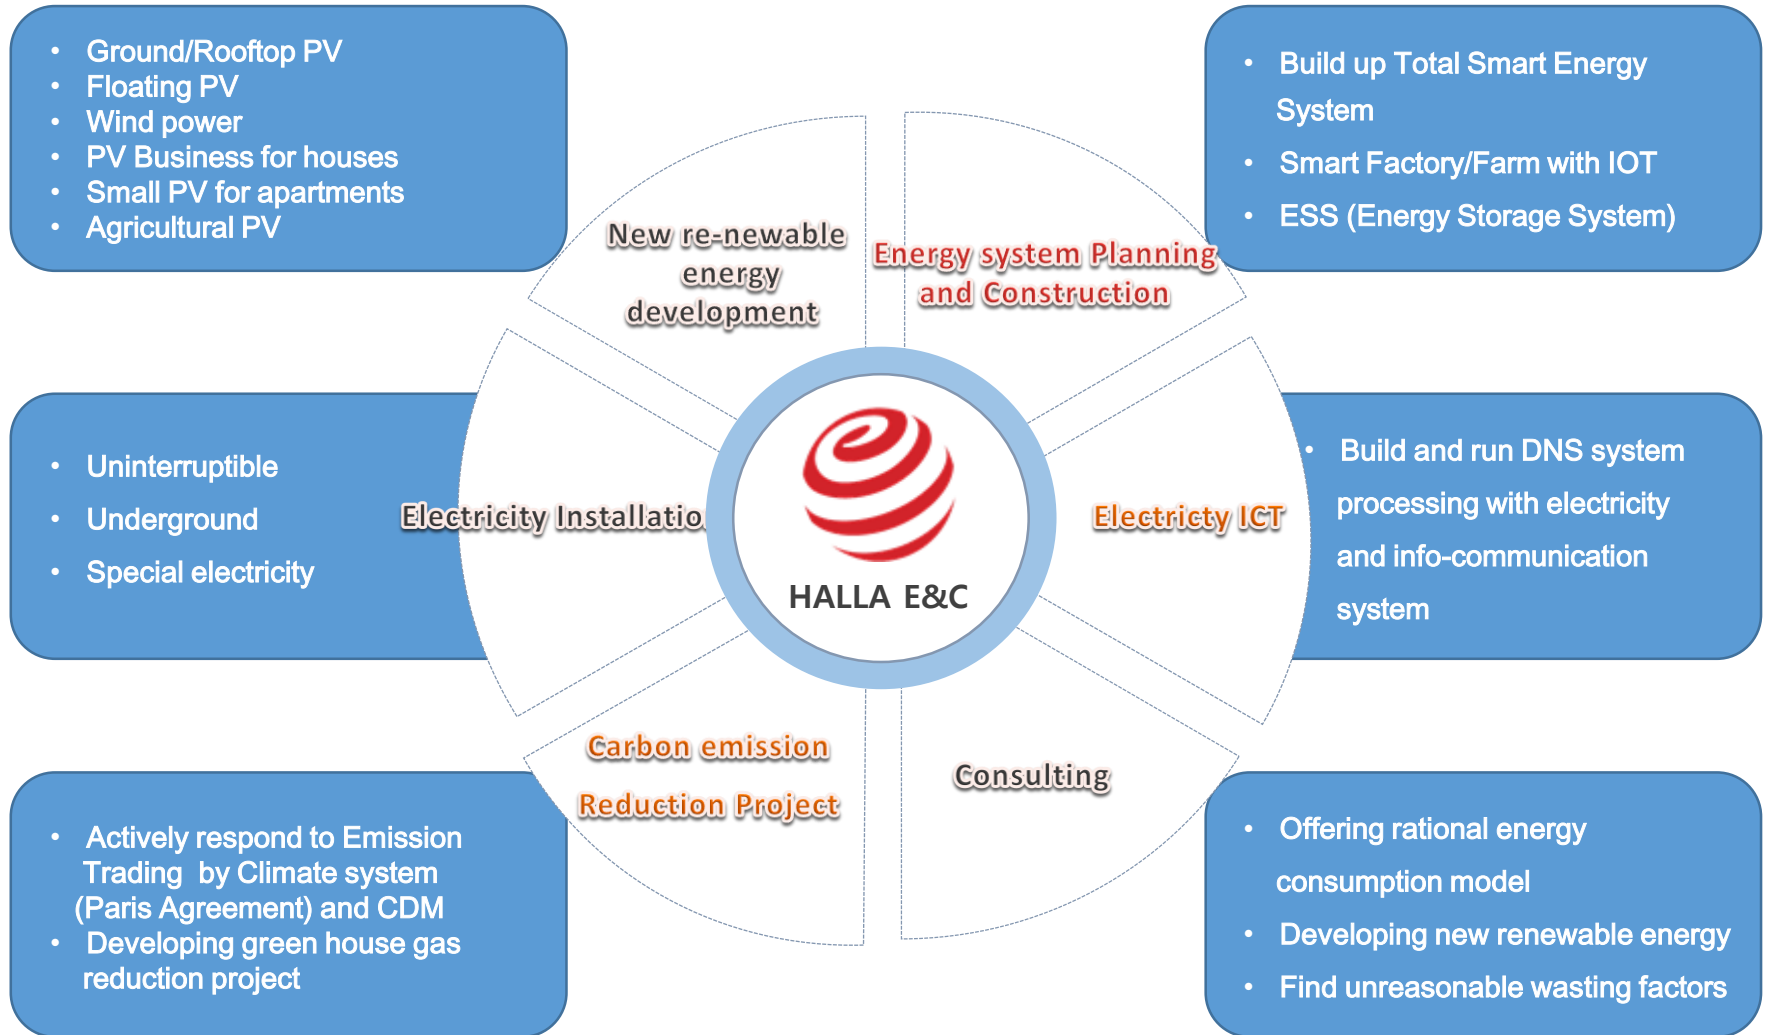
- Ground/Rooftop PV
- Floating PV
- Wind power
- PV Business for houses
- Small PV for apartments
- Agricultural PV

- Build up Total Smart Energy System
- Smart Factory/Farm with IOT
- ESS (Energy Storage System)

New re-newable energy development

Energy system Planning and Construction

- Uninterruptible
- Underground
- Special electricity

Electricity Installatio

HALLA E&C

Electricity ICT

- Build and run DNS system processing with electricity and info-communication system

Carbon emission Reduction Project

Consulting

- Actively respond to Emission Trading by Climate system (Paris Agreement) and CDM
- Developing green house gas reduction project

- Offering rational energy consumption model
- Developing new renewable energy
- Find unreasonable wasting factors